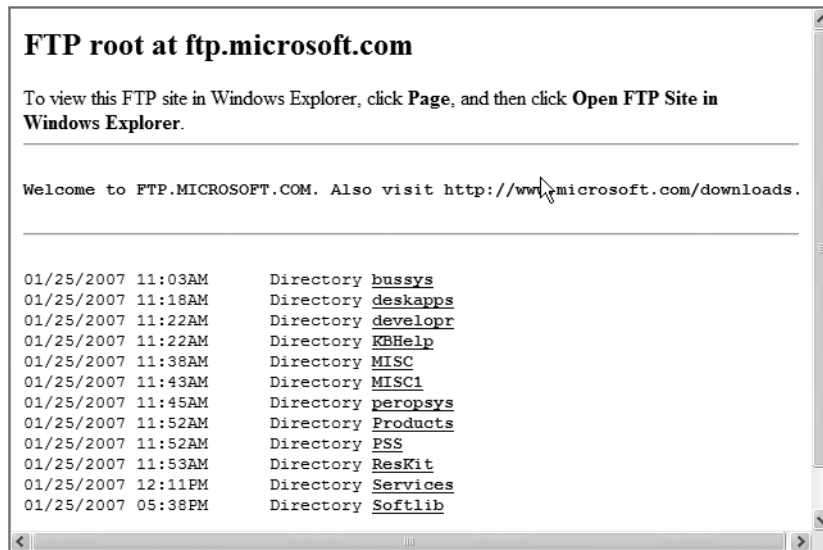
FTP root at ftp.microsoft.com

To view this FTP site in Windows Explorer, click **Page**, and then click **Open FTP Site in Windows Explorer**.

Welcome to FTP.MICROSOFT.COM. Also visit http://www.microsoft.com/downloads.

| | | |
|---|---|---|
| 01/25/2007 11:03AM | Directory | bussys |
| 01/25/2007 11:18AM | Directory | deskapps |
| 01/25/2007 11:22AM | Directory | developr |
| 01/25/2007 11:22AM | Directory | KBHelp |
| 01/25/2007 11:38AM | Directory | MISC |
| 01/25/2007 11:43AM | Directory | MISC1 |
| 01/25/2007 11:45AM | Directory | peropsys |
| 01/25/2007 11:52AM | Directory | Products |
| 01/25/2007 11:52AM | Directory | PSS |
| 01/25/2007 11:53AM | Directory | ResKit |
| 01/25/2007 12:11PM | Directory | Services |
| 01/25/2007 05:38PM | Directory | Softlib |